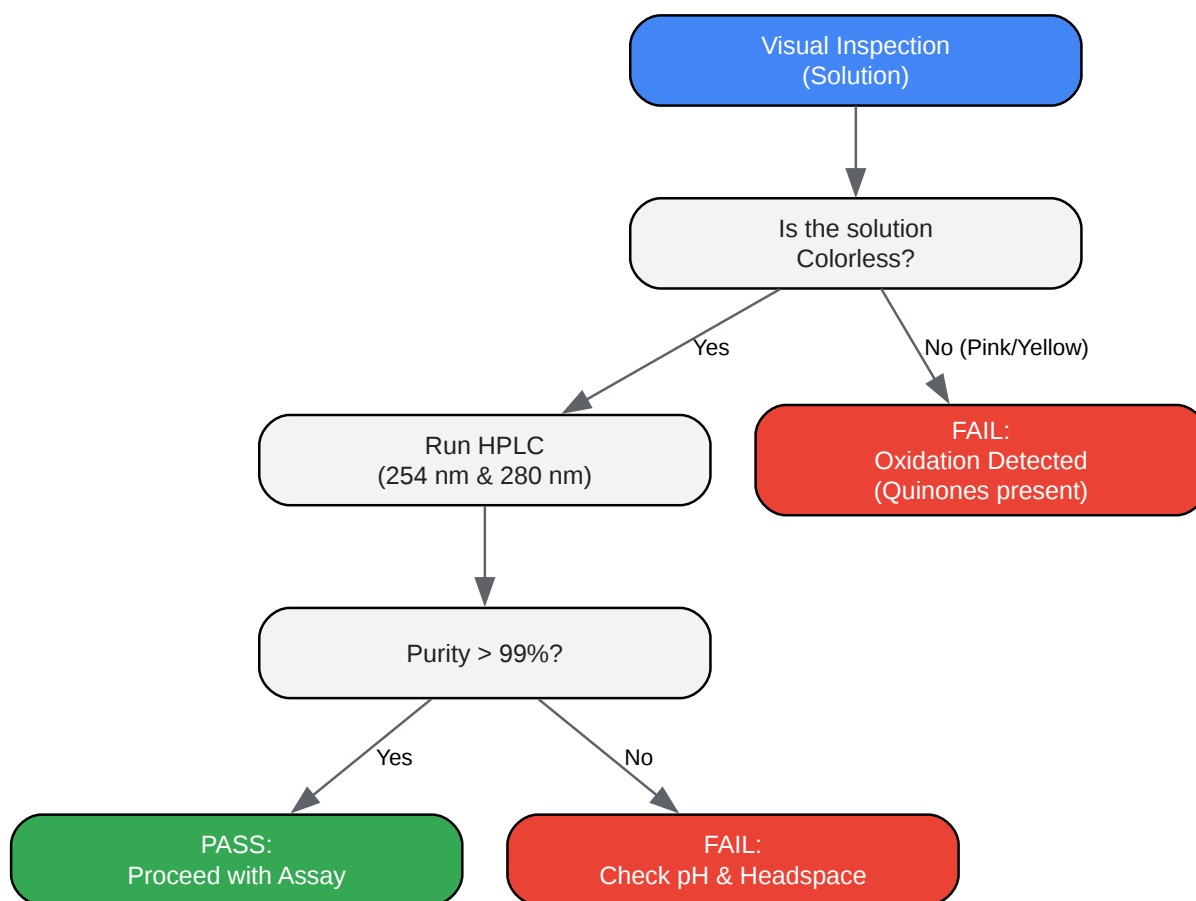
Visual Inspection
(Solution)

Is the solution
Colorless?

Yes

No (Pink/Yellow)

Run HPLC
(254 nm & 280 nm)

FAIL:
Oxidation Detected
(Quinones present)

Purity > 99%?

Yes

No

PASS:
Proceed with Assay

FAIL:
Check pH & Headspace